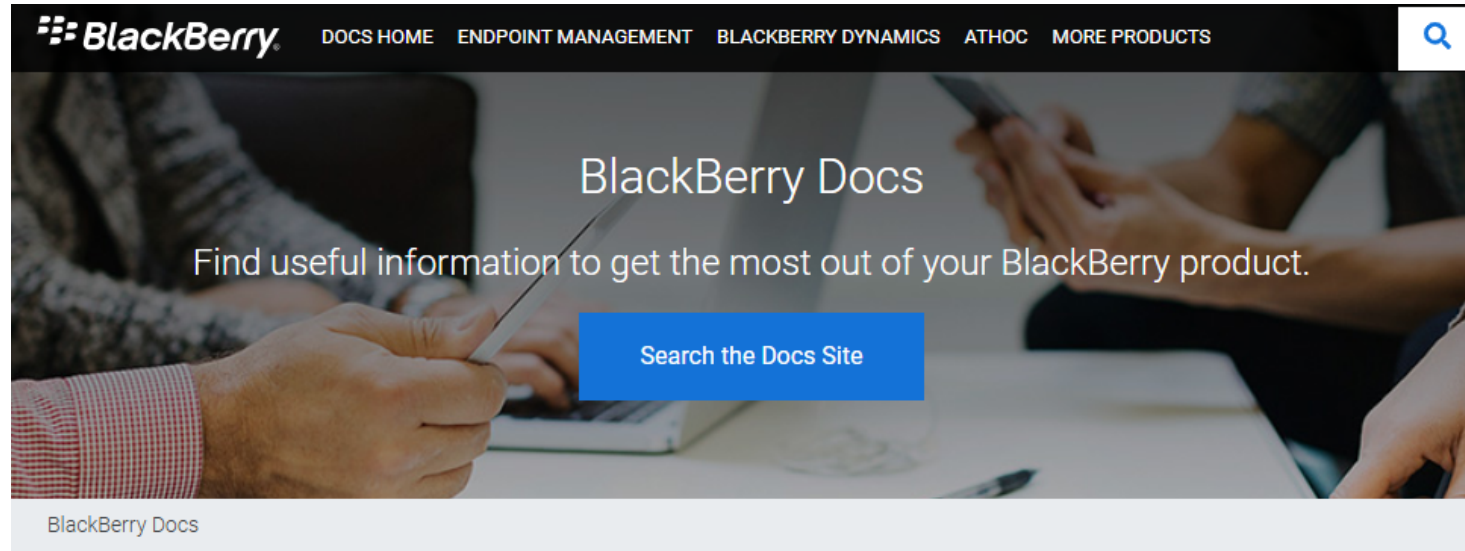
BlackBerry. DOCS HOME ENDPOINT MANAGEMENT BLACKBERRY DYNAMICS ATHOC MORE PRODUCTS

BlackBerry Docs

Find useful information to get the most out of your BlackBerry product.

Search the Docs Site

BlackBerry Docs